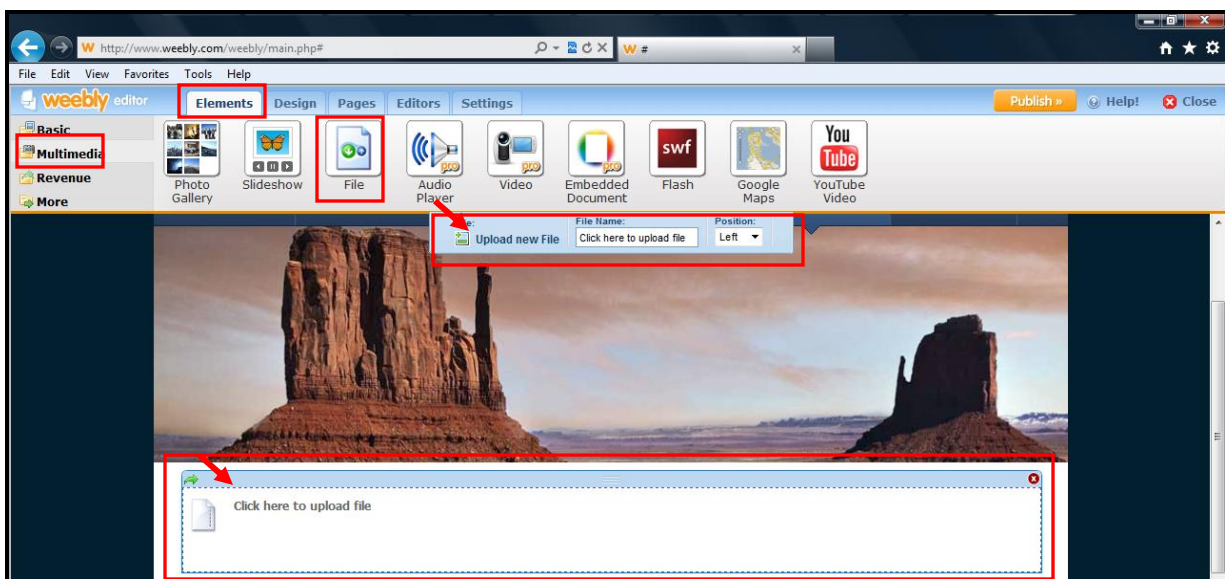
http://www.weebly.com/weebly/main.php#

W #

File Edit View Favorites Tools Help

weebly editor

Elements Design Pages Editors Settings

Publish »

Help!

Close

Basic

Multimedia

Revenue

More

Photo Gallery

Slideshow

File

Audio Player

pro

Video

pro

Embedded Document

pro

swf

Flash

Google Maps

You Tube

YouTube Video

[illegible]e:

Upload new File

File Name:

Click here to upload file

Position:

Left

Click here to upload file